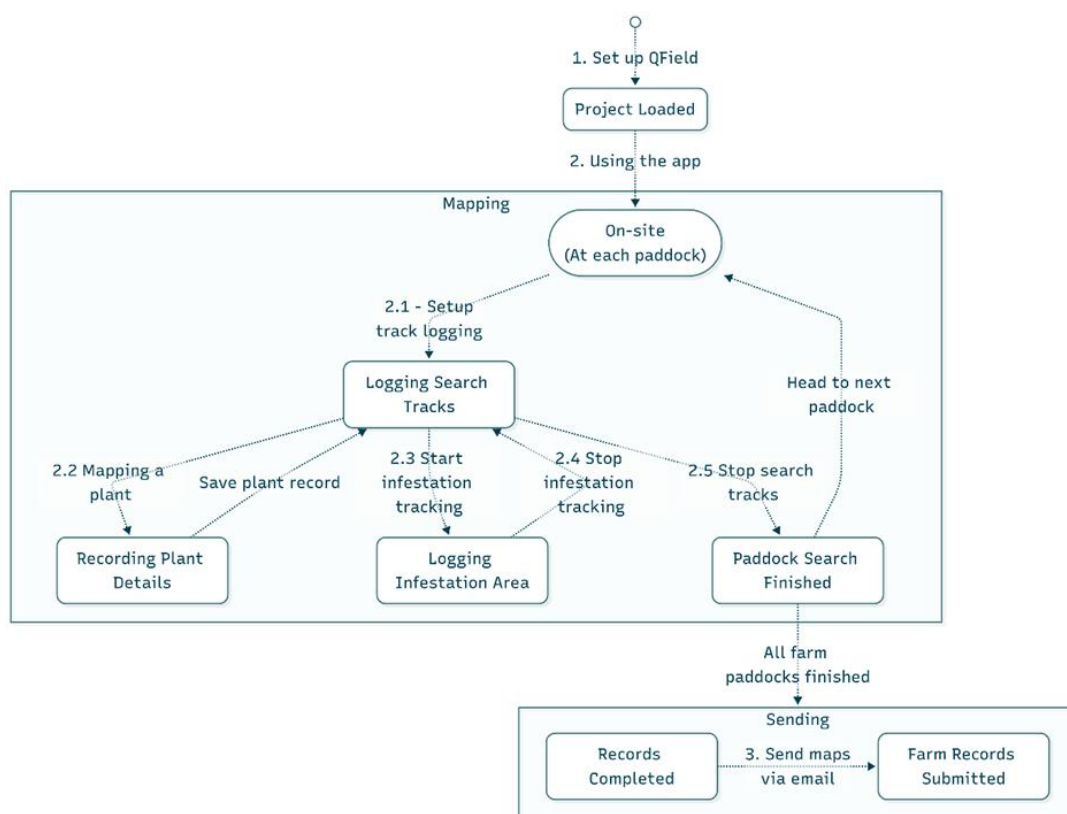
1. Set up QField

Project Loaded

2. Using the app

Mapping

On-site
(At each paddock)

2.1 - Setup track logging

Head to next paddock

Logging Search Tracks

2.2 Mapping a plant

Save plant record

2.3 Start infestation tracking

2.4 Stop infestation tracking

2.5 Stop search tracks

Recording Plant Details

Logging Infestation Area

Paddock Search Finished

All farm paddocks finished

Sending

Records Completed

3. Send maps via email

Farm Records Submitted